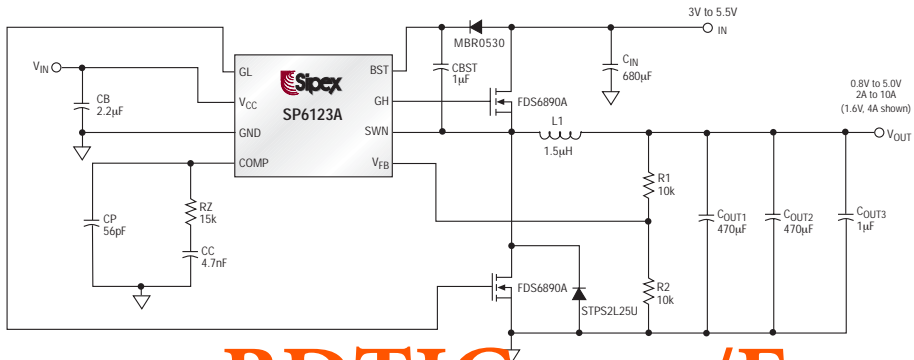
3V to 5.5V
IN
MBR0530
$C_{IN}$
680µF
$V_{IN}$
GL
Sipex
SP6123A
BST
CBST
1µF
CB
2.2µF
$V_{CC}$
GH
FDS6890A
0.8V to 5.0V
2A to 10A
(1.6V, 4A shown)
GND
SWN
L1
1.5µH
$V_{OUT}$
COMP
$V_{FB}$
R1
10k
RZ
15k
CP
56pF
CC
4.7nF
$C_{OUT1}$
470µF
$C_{OUT2}$
470µF
$C_{OUT3}$
1µF
FDS6890A
STPS2L25U
R2
10k
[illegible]